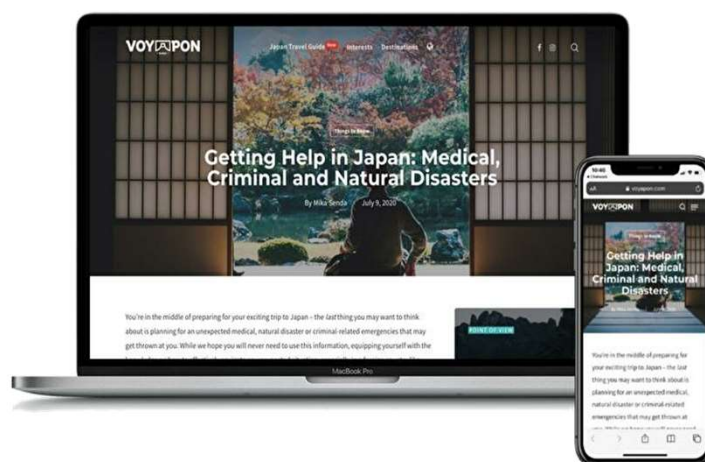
VOYAPON

Japan Travel Guide New Interests Destinations

Things to Know

Getting Help in Japan: Medical, Criminal and Natural Disasters

By Mika Senda · July 9, 2020

You're in the middle of preparing for your exciting trip to Japan – the last thing you may want to think about is planning for an unexpected medical, natural disaster or criminal-related emergencies that may get thrown at you. While we hope you will never need to use this information, equipping yourself with the

POINT OF VIEW

MacBook Pro

10:40

voyapon.com

VOYAPON

Things to Know

Getting Help in Japan: Medical, Criminal and Natural Disasters

You're in the middle of preparing for your exciting trip to Japan – the last thing you may want to think about is planning for an unexpected medical, natural disaster or criminal-related emergencies that may get thrown at you.